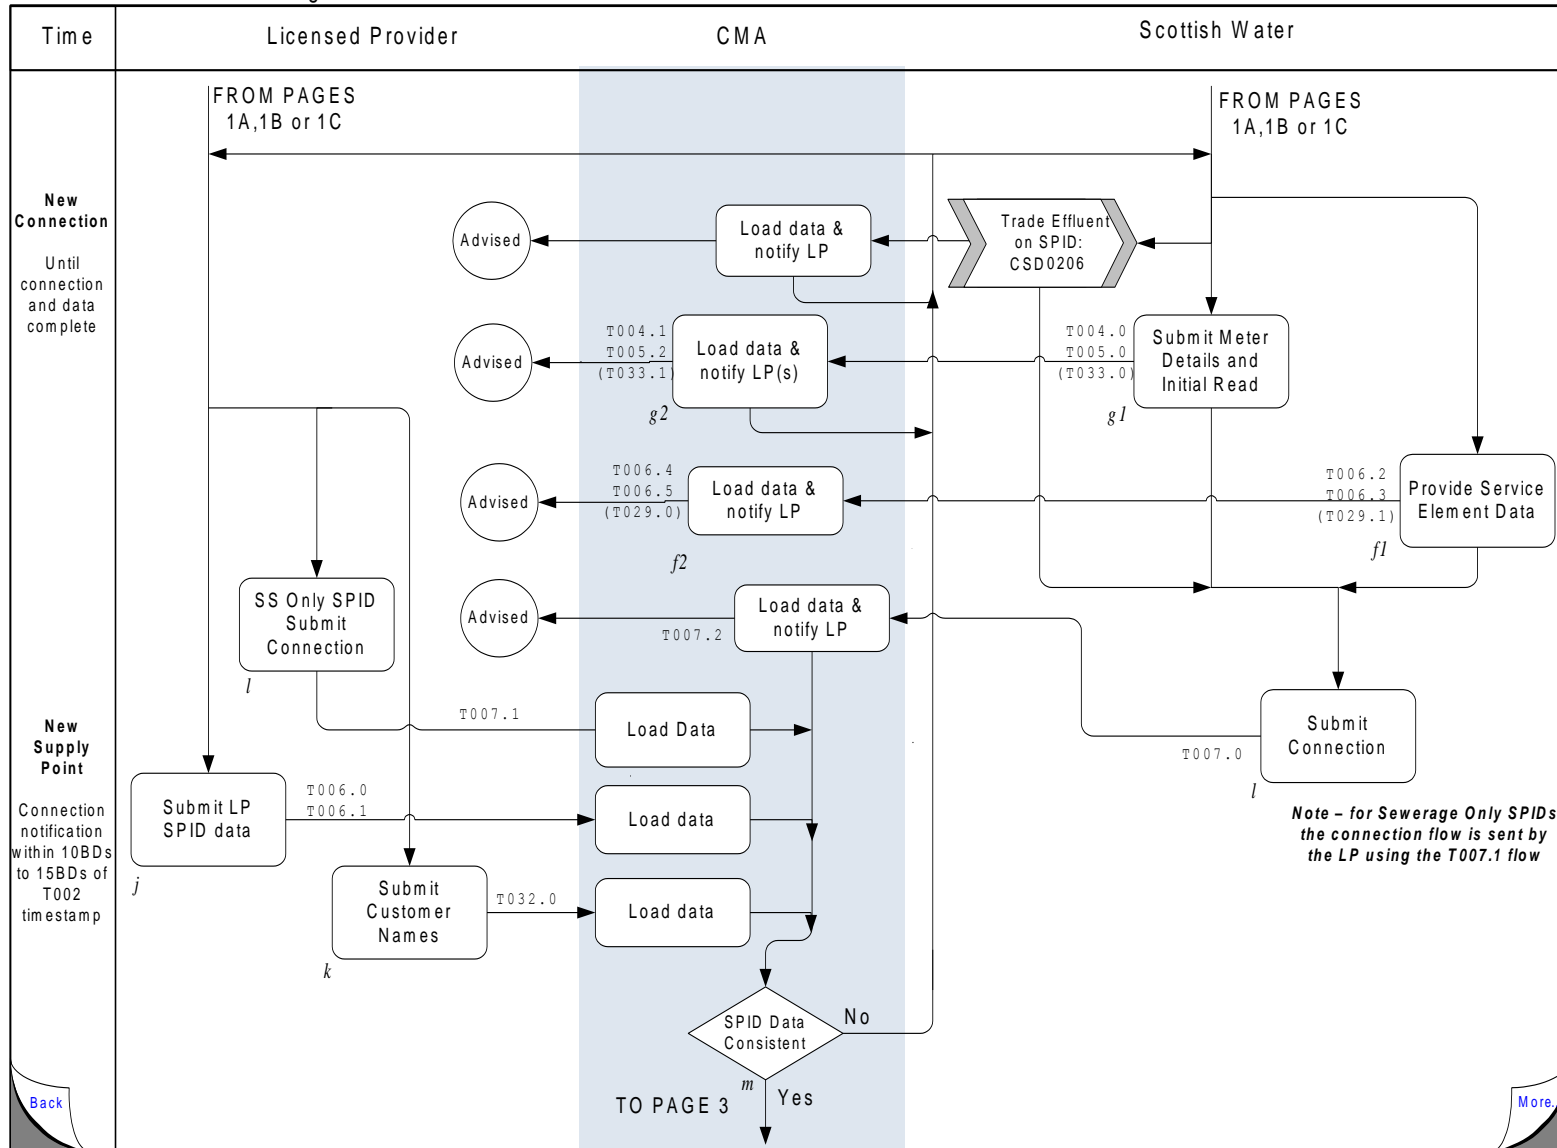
| Time | Licensed Provider | CMA | Scottish Water |
|---|---|---|---|

FROM PAGES 1A,1B or 1C

FROM PAGES 1A,1B or 1C

New Connection

Until connection and data complete

Advised

Load data & notify LP

Trade Effluent on SPID: CSD0206

T004.1
T005.2
(T033.1)

Advised

Load data & notify LP(s)

g2

T004.0
T005.0
(T033.0)

Submit Meter Details and Initial Read

g1

T006.4
T006.5
(T029.0)

Advised

Load data & notify LP

f2

T006.2
T006.3
(T029.1)

Provide Service Element Data

f1

SS Only SPID Submit Connection

l

Advised

Load data & notify LP

T007.2

T007.1

Load Data

Submit Connection

T007.0

l

New Supply Point

Connection notification within 10BDs to 15BDs of T002 timestamp

Submit LP SPID data

j

T006.0
T006.1

Load data

Note – for Sewerage Only SPIDs the connection flow is sent by the LP using the T007.1 flow

Submit Customer Names

k

T032.0

Load data

SPID Data Consistent

No

m

Yes

TO PAGE 3

Back

More